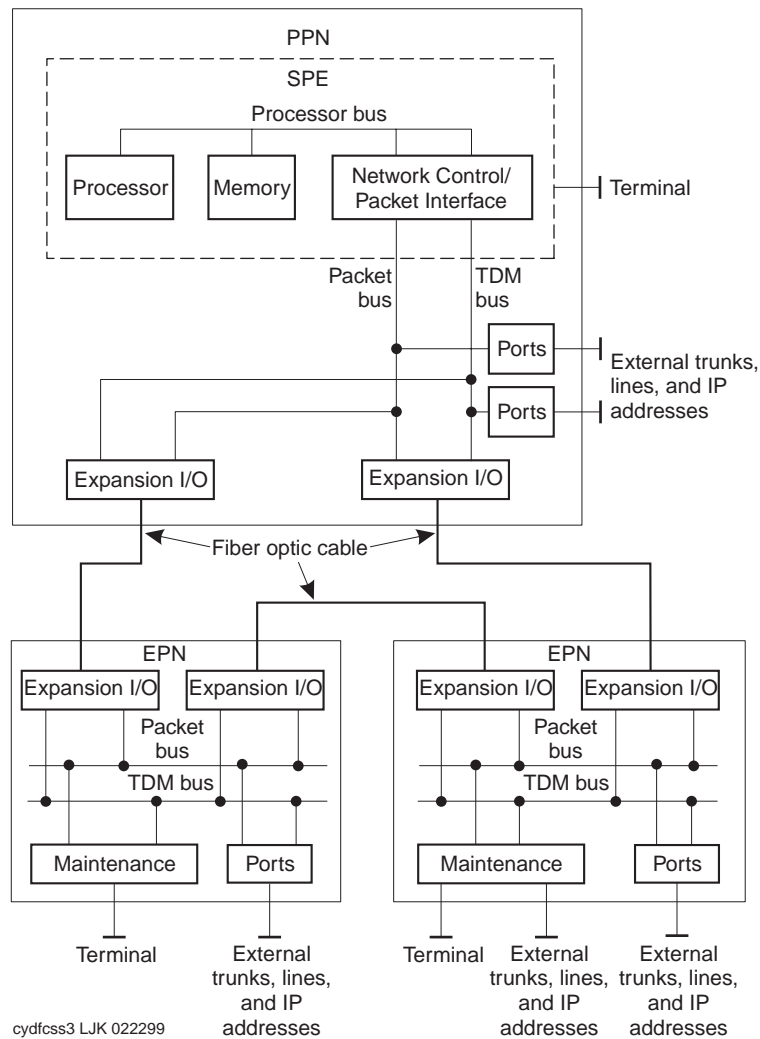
PPN

SPE

Processor bus

Processor

Memory

Network Control/ Packet Interface

Terminal

Packet bus

TDM bus

Ports

External trunks, lines, and IP addresses

Ports

Expansion I/O

Expansion I/O

Fiber optic cable

EPN

Expansion I/O

Expansion I/O

Packet bus

TDM bus

Maintenance

Ports

Terminal

External trunks, lines, and IP addresses

EPN

Expansion I/O

Expansion I/O

Packet bus

TDM bus

Maintenance

Ports

Terminal

External trunks, lines, and IP addresses

External trunks, lines, and IP addresses

cydfcss3 LJK 022299